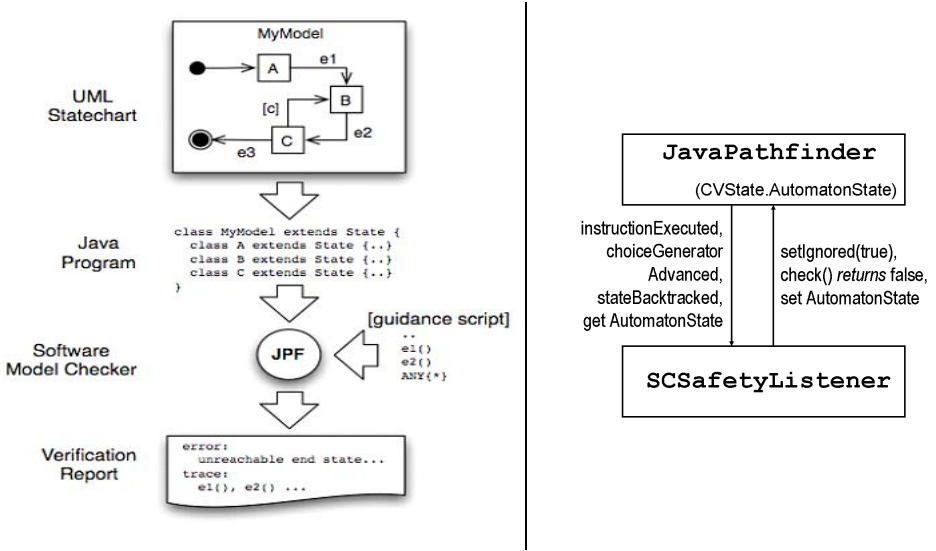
MyModel

A

e1

[c]

B

C

e2

e3

UML Statechart

class MyModel extends State {
  class A extends State {..}
  class B extends State {..}
  class C extends State {..}
}

Java Program

Software Model Checker

JPF

[guidance script]

..
e1()
e2()
ANY{*}

Verification Report

error:
  unreachable end state...
trace:
  e1(), e2() ...

JavaPathfinder

(CVState.AutomatonState)

instructionExecuted, choiceGenerator Advanced, stateBacktracked, get AutomatonState

setIgnored(true), check() *returns* false, set AutomatonState

SCSafetyListener